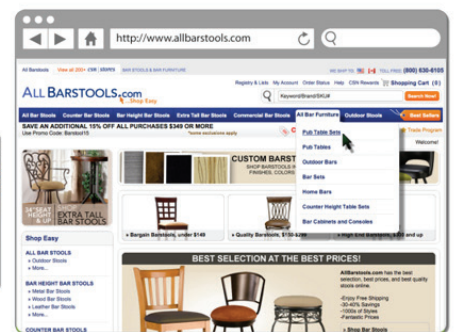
http://www.allbarstools.com

All Barstools | View all 200+ CSN Stores | BAR STOOLS & BAR FURNITURE

WE SHIP TO | TOLL FREE (800) 630-0105

Registry & Lists | My Account | Order Status | Help | CSN Rewards | Shopping Cart (0)

ALLBARSTOOLS.com ...Shop Easy

Keyword/Brand/SKU# | Search Now

All Bar Stools | Counter Bar Stools | Bar Height Bar Stools | Extra Tall Bar Stools | Commercial Bar Stools | All Bar Furniture | Outdoor Stools | Best Sellers

SAVE AN ADDITIONAL 15% OFF ALL PURCHASES $349 OR MORE
Use Promo Code: Barstool15 | *some exclusions apply

Trade Program

Welcome!

Pub Table Sets
Pub Tables
Outdoor Bars
Bar Sets
Home Bars
Counter Height Table Sets
Bar Cabinets and Consoles

CUSTOM BARST
SHOP BARSTOOLS IN
FINISHES, COLORS

34" SEAT HEIGHT
SHOP EXTRA TALL BAR STOOLS

Shop Easy

ALL BAR STOOLS
» Outdoor Stools
» More...

BAR HEIGHT BAR STOOLS
» Metal Bar Stools
» Wood Bar Stools
» Leather Bar Stools
» More...

COUNTER BAR STOOLS

» Bargain Barstools, under $149
» Quality Barstools, $150-$299

BEST SELECTION AT THE BEST PRICES!

AllBarstools.com has the best selection, best prices, and best quality stools online.
-Enjoy Free Shipping
-30-40% Savings
-1000s of Styles
-Fantastic Prices